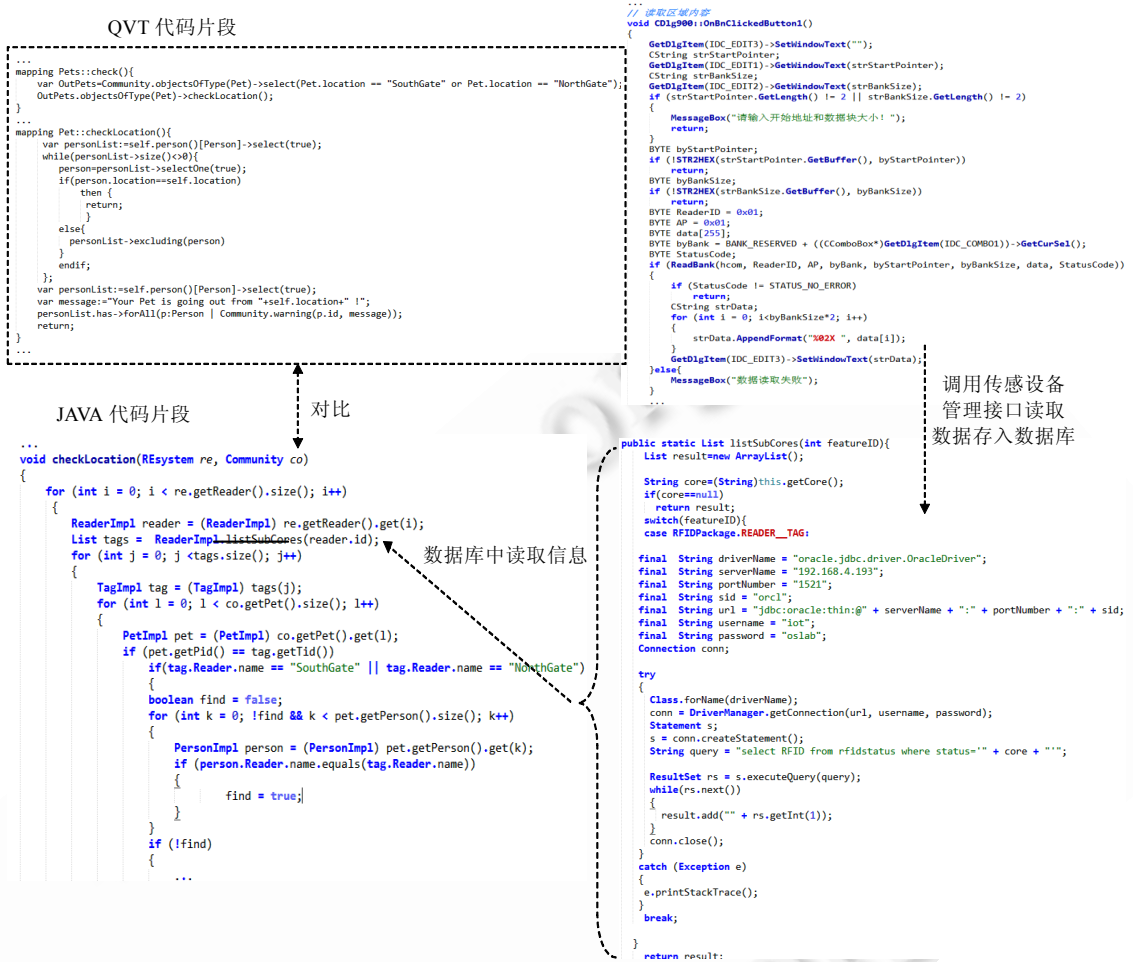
QVT 代码片段

...
mapping Pets::check(){
var OutPets=Community.objectsOfType(Pet)->select(Pet.location == "SouthGate" or Pet.location == "NorthGate");
OutPets.objectsOfType(Pet)->checkLocation();
}
...
mapping Pet::checkLocation(){
var personList:=self.person()[Person]->select(true);
while(personList->size()<>0){
person=personList->selectOne(true);
if(person.location==self.location)
then {
return;
}
else{
personList->excluding(person)
}
endif;
};
var personList:=self.person()[Person]->select(true);
var message:="Your Pet is going out from "+self.location+" !";
personList.has->forAll(p:Person | Community.warning(p.id, message));
return;
}
...

对比

JAVA 代码片段

...
void checkLocation(REsystem re, Community co)
{
for (int i = 0; i < re.getReader().size(); i++)
{
ReaderImpl reader = (ReaderImpl) re.getReader().get(i);
List tags = ReaderImpl.listSubCores(reader.id);
for (int j = 0; j <tags.size(); j++)
{
TagImpl tag = (TagImpl) tags(j);
for (int l = 0; l < co.getPet().size(); l++)
{
PetImpl pet = (PetImpl) co.getPet().get(l);
if (pet.getPid() == tag.getTid())
if(tag.Reader.name == "SouthGate" || tag.Reader.name == "NorthGate")
{
boolean find = false;
for (int k = 0; !find && k < pet.getPerson().size(); k++)
{
PersonImpl person = (PersonImpl) pet.getPerson().get(k);
if (person.Reader.name.equals(tag.Reader.name))
{
find = true;
}
}
if (!find)
{
...

数据库中读取信息

...
// 读取区域内容
void CDlg900::OnBnClickedButton1()
{
GetDlgItem(IDC_EDIT3)->SetWindowText("");
CString strStartPointer;
GetDlgItem(IDC_EDIT1)->GetWindowText(strStartPointer);
CString strBankSize;
GetDlgItem(IDC_EDIT2)->GetWindowText(strBankSize);
if (strStartPointer.GetLength() != 2 || strBankSize.GetLength() != 2)
{
MessageBox("请输入开始地址和数据块大小！");
return;
}
BYTE byStartPointer;
if (!STR2HEX(strStartPointer.GetBuffer(), byStartPointer))
return;
BYTE byBankSize;
if (!STR2HEX(strBankSize.GetBuffer(), byBankSize))
return;
BYTE ReaderID = 0x01;
BYTE AP = 0x01;
BYTE data[255];
BYTE byBank = BANK_RESERVED + ((CComboBox*)GetDlgItem(IDC_COMBO1))->GetCurSel();
BYTE StatusCode;
if (ReadBank(hcom, ReaderID, AP, byBank, byStartPointer, byBankSize, data, StatusCode))
{
if (StatusCode != STATUS_NO_ERROR)
return;
CString strData;
for (int i = 0; i<byBankSize*2; i++)
{
strData.AppendFormat("%02X ", data[i]);
}
GetDlgItem(IDC_EDIT3)->SetWindowText(strData);
}else{
MessageBox("数据读取失败");
}
...

调用传感设备管理接口读取数据存入数据库

public static List listSubCores(int featureID){
List result=new ArrayList();

String core=(String)this.getCore();
if(core==null)
return result;
switch(featureID){
case RFIDPackage.READER__TAG:

final String driverName = "oracle.jdbc.driver.OracleDriver";
final String serverName = "192.168.4.193";
final String portNumber = "1521";
final String sid = "orcl";
final String url = "jdbc:oracle:thin:@" + serverName + ":" + portNumber + ":" + sid;
final String username = "iot";
final String password = "oslab";
Connection conn;

try
{
Class.forName(driverName);
conn = DriverManager.getConnection(url, username, password);
Statement s;
s = conn.createStatement();
String query = "select RFID from rfidstatus where status='" + core + "'";

ResultSet rs = s.executeQuery(query);
while(rs.next())
{
result.add("" + rs.getInt(1));
}
conn.close();
}
catch (Exception e)
{
e.printStackTrace();
}
break;

}
return result;